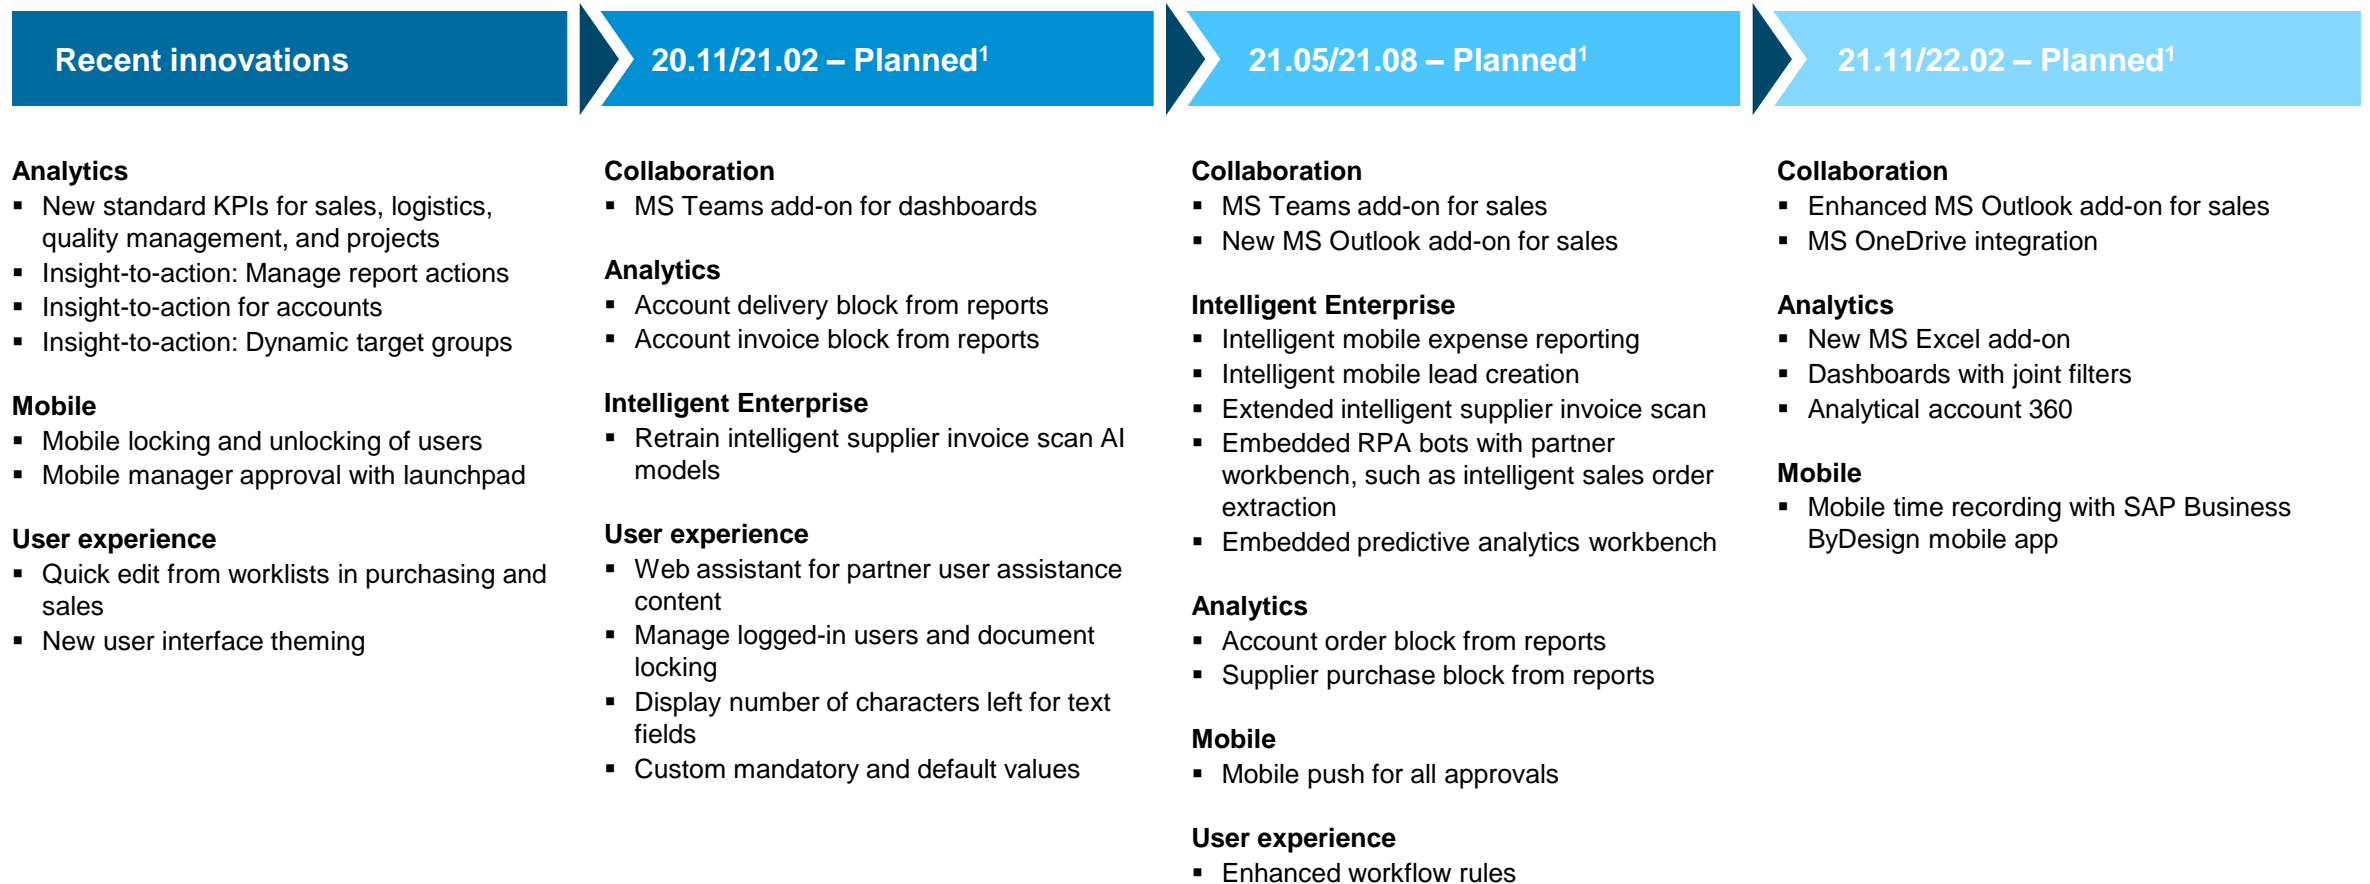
Recent innovations

Analytics
- New standard KPIs for sales, logistics, quality management, and projects
- Insight-to-action: Manage report actions
- Insight-to-action for accounts
- Insight-to-action: Dynamic target groups

Mobile
- Mobile locking and unlocking of users
- Mobile manager approval with launchpad

User experience
- Quick edit from worklists in purchasing and sales
- New user interface theming

20.11/21.02 – Planned$^1$

Collaboration
- MS Teams add-on for dashboards

Analytics
- Account delivery block from reports
- Account invoice block from reports

Intelligent Enterprise
- Retrain intelligent supplier invoice scan AI models

User experience
- Web assistant for partner user assistance content
- Manage logged-in users and document locking
- Display number of characters left for text fields
- Custom mandatory and default values

21.05/21.08 – Planned$^1$

Collaboration
- MS Teams add-on for sales
- New MS Outlook add-on for sales

Intelligent Enterprise
- Intelligent mobile expense reporting
- Intelligent mobile lead creation
- Extended intelligent supplier invoice scan
- Embedded RPA bots with partner workbench, such as intelligent sales order extraction
- Embedded predictive analytics workbench

Analytics
- Account order block from reports
- Supplier purchase block from reports

Mobile
- Mobile push for all approvals

User experience
- Enhanced workflow rules

21.11/22.02 – Planned$^1$

Collaboration
- Enhanced MS Outlook add-on for sales
- MS OneDrive integration

Analytics
- New MS Excel add-on
- Dashboards with joint filters
- Analytical account 360

Mobile
- Mobile time recording with SAP Business ByDesign mobile app